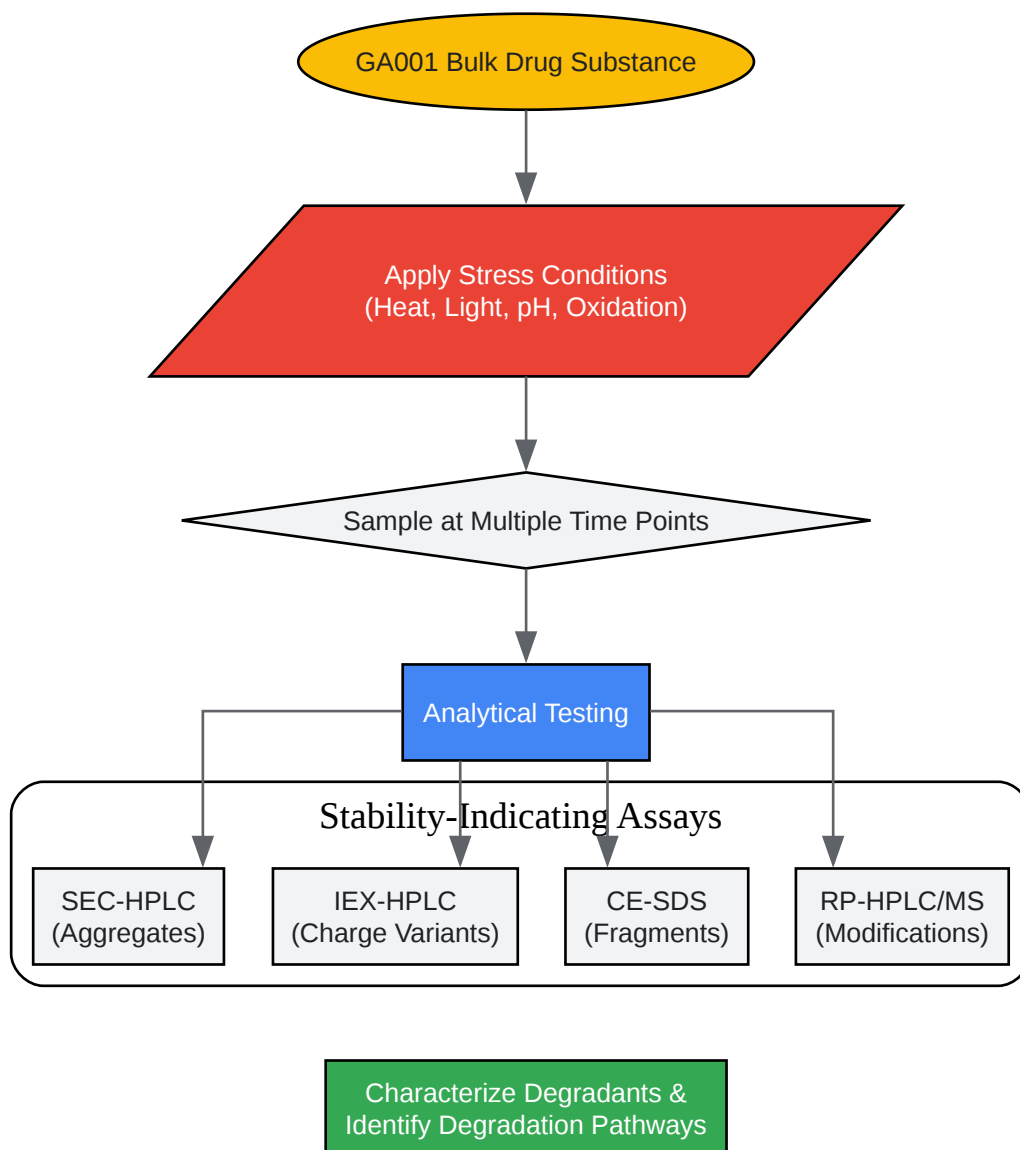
GA001 Bulk Drug Substance

Apply Stress Conditions
(Heat, Light, pH, Oxidation)

Sample at Multiple Time Points

Analytical Testing

Stability-Indicating Assays

SEC-HPLC
(Aggregates)

IEX-HPLC
(Charge Variants)

CE-SDS
(Fragments)

RP-HPLC/MS
(Modifications)

Characterize Degradants &
Identify Degradation Pathways